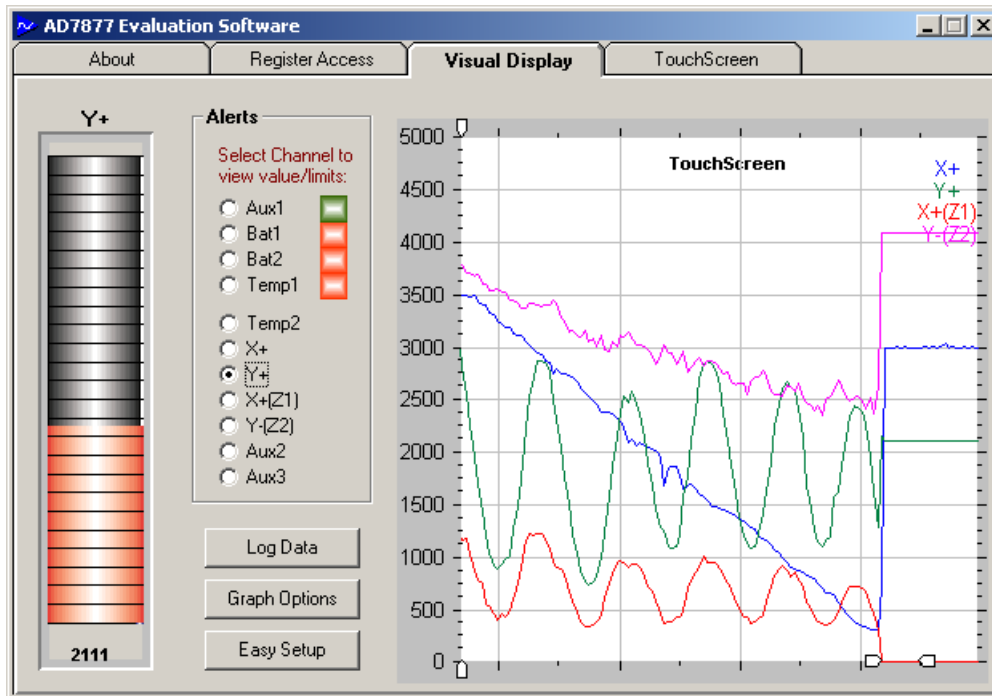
AD7877 Evaluation Software

About | Register Access | Visual Display | TouchScreen

Y+

2111

Alerts

Select Channel to view value/limits:

Aux1
Bat1
Bat2
Temp1
Temp2
X+
Y+
X+(Z1)
Y-(Z2)
Aux2
Aux3

Log Data

Graph Options

Easy Setup

TouchScreen

X+
Y+
X+(Z1)
Y-(Z2)

5000
4500
4000
3500
3000
2500
2000
1500
1000
500
0